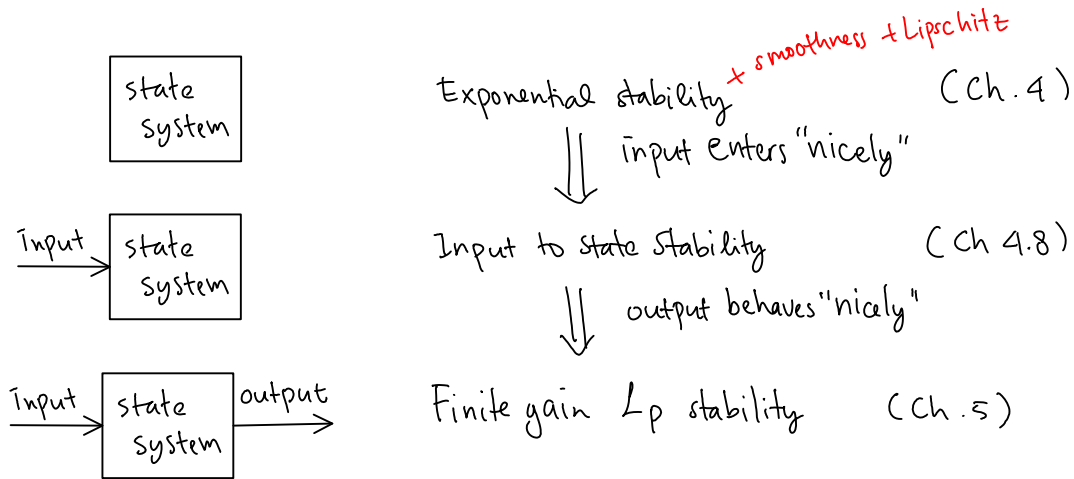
state system

Exponential stability + smoothness + Lipschitz (Ch. 4)

$\Downarrow$ input enters "nicely"

Input → state system

Input to state stability (Ch 4.8)

$\Downarrow$ output behaves "nicely"

Input → state system → output

Finite gain $\mathcal{L}_p$ stability (Ch. 5)